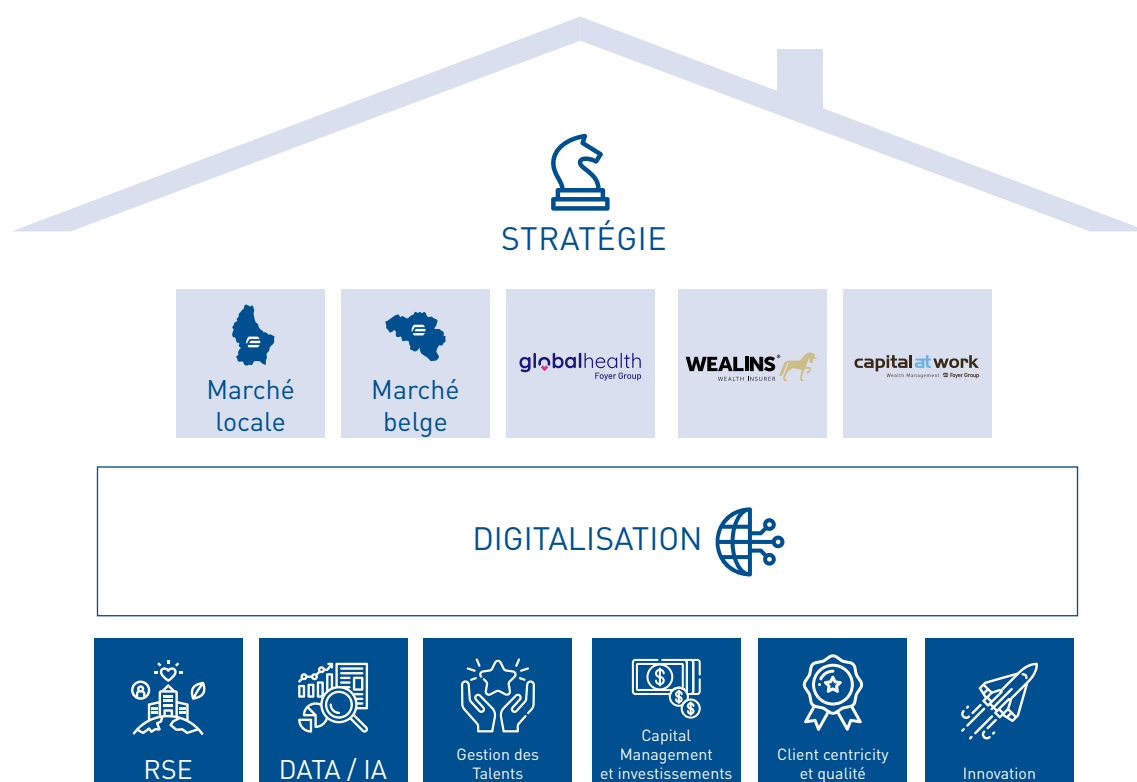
STRATÉGIE

Marché locale

Marché belge

globalhealth
Foyer Group

WEALINS
WEALTH INSURER

capital at work
Wealth Management Foyer Group

DIGITALISATION

RSE

DATA / IA

Gestion des Talents

Capital Management et investissements

Client centricity et qualité

Innovation